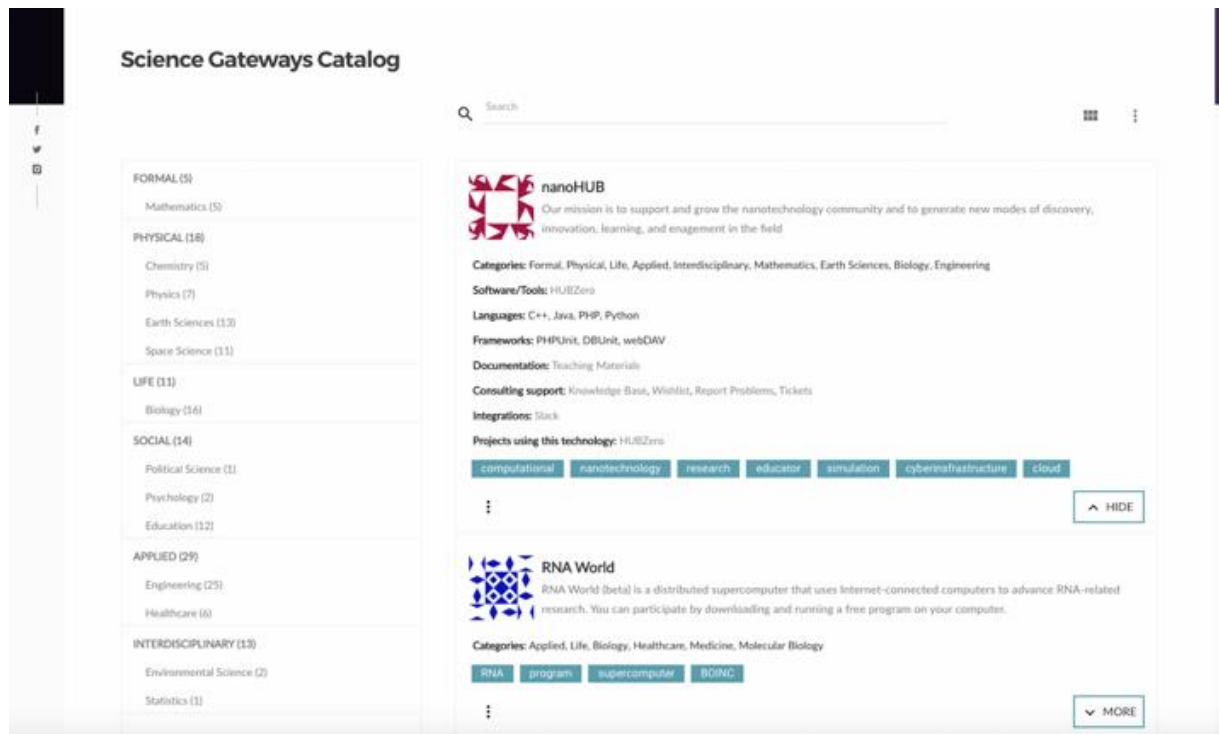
Science Gateways Catalog

Search

FORMAL (5)
Mathematics (5)
PHYSICAL (18)
Chemistry (5)
Physics (7)
Earth Sciences (13)
Space Science (11)
LIFE (11)
Biology (16)
SOCIAL (14)
Political Science (1)
Psychology (2)
Education (12)
APPLIED (29)
Engineering (25)
Healthcare (6)
INTERDISCIPLINARY (13)
Environmental Science (2)
Statistics (1)

nanoHUB
Our mission is to support and grow the nanotechnology community and to generate new modes of discovery, innovation, learning, and enagement in the field

Categories: Formal, Physical, Life, Applied, Interdisciplinary, Mathematics, Earth Sciences, Biology, Engineering
Software/Tools: HUBZero
Languages: C++, Java, PHP, Python
Frameworks: PHPUnit, DBUnit, webDAV
Documentation: Teaching Materials
Consulting support: Knowledge Base, Wishlist, Report Problems, Tickets
Integrations: Slack
Projects using this technology: HUBZero

computational nanotechnology research educator simulation cyberinfrastructure cloud

HIDE

RNA World
RNA World (beta) is a distributed supercomputer that uses Internet-connected computers to advance RNA-related research. You can participate by downloading and running a free program on your computer.

Categories: Applied, Life, Biology, Healthcare, Medicine, Molecular Biology

RNA program supercomputer BOINC

MORE